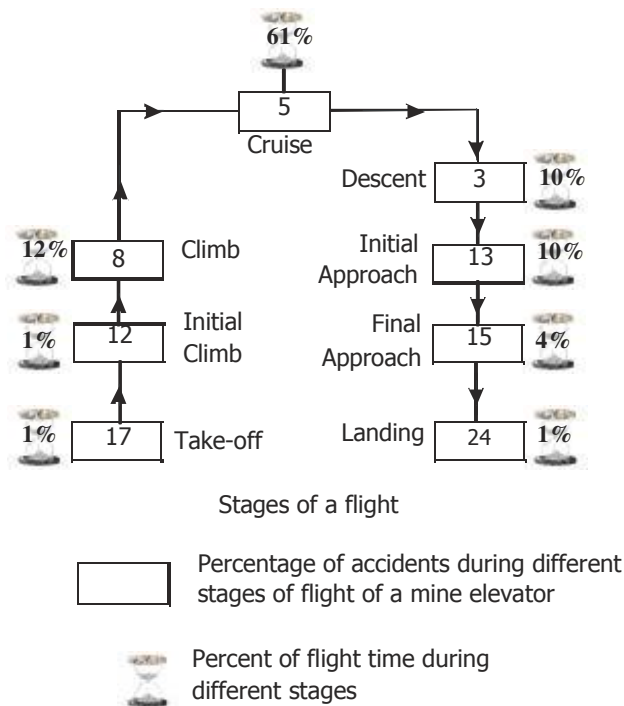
61%

5

Cruise

12%

8

Climb

1%

12

Initial Climb

1%

17

Take-off

Descent

3

10%

Initial Approach

13

10%

Final Approach

15

4%

Landing

24

1%

Stages of a flight

Percentage of accidents during different stages of flight of a mine elevator

Percent of flight time during different stages